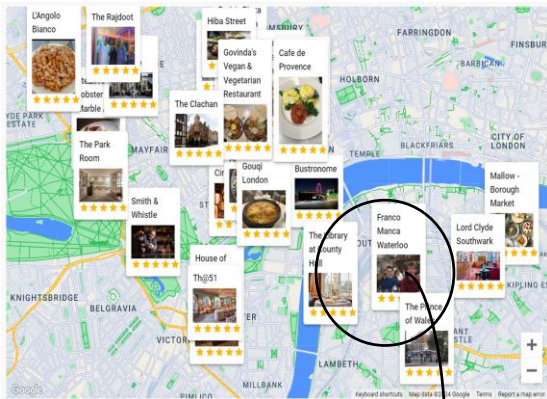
L'Angolo Bianco

The Rajdoot

Hiba Street

Govinda's Vegan & Vegetarian Restaurant

Cafe de Provence

obster arble

The Clachan

The Park Room

Smith & Whistle

Cir

Gouqi London

Bustronome

House of Th@51

The Library at County Hall

Franco Manca Waterloo

Lord Clyde Southwark

Mallow - Borough Market

The Prince of Wales

FARRINGDON

FINSBURY

BARBICAN

HOLBORN

CITY OF LONDON

BLACKFRIARS

MAYFAIR

YDE PARK

KNIGHTSBRIDGE

BELGRAVIA

LAMBETH

MILLBANK

KIPLING ES

Google

Keyboard shortcuts

Map data ©2024 Google

Terms

Report a map error